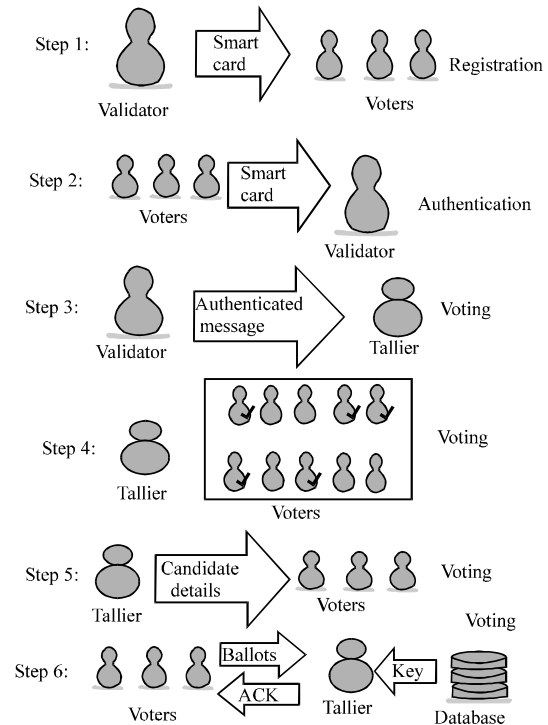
Step 1: Smart card Registration

Validator Voters

Step 2: Smart card Authentication

Voters Validator

Step 3: Authenticated message Voting

Validator Tallier

Step 4: Voting

Tallier Voters

Step 5: Candidate details Voting

Tallier Voters

Voting

Step 6: Ballots Key

ACK

Voters Tallier Database